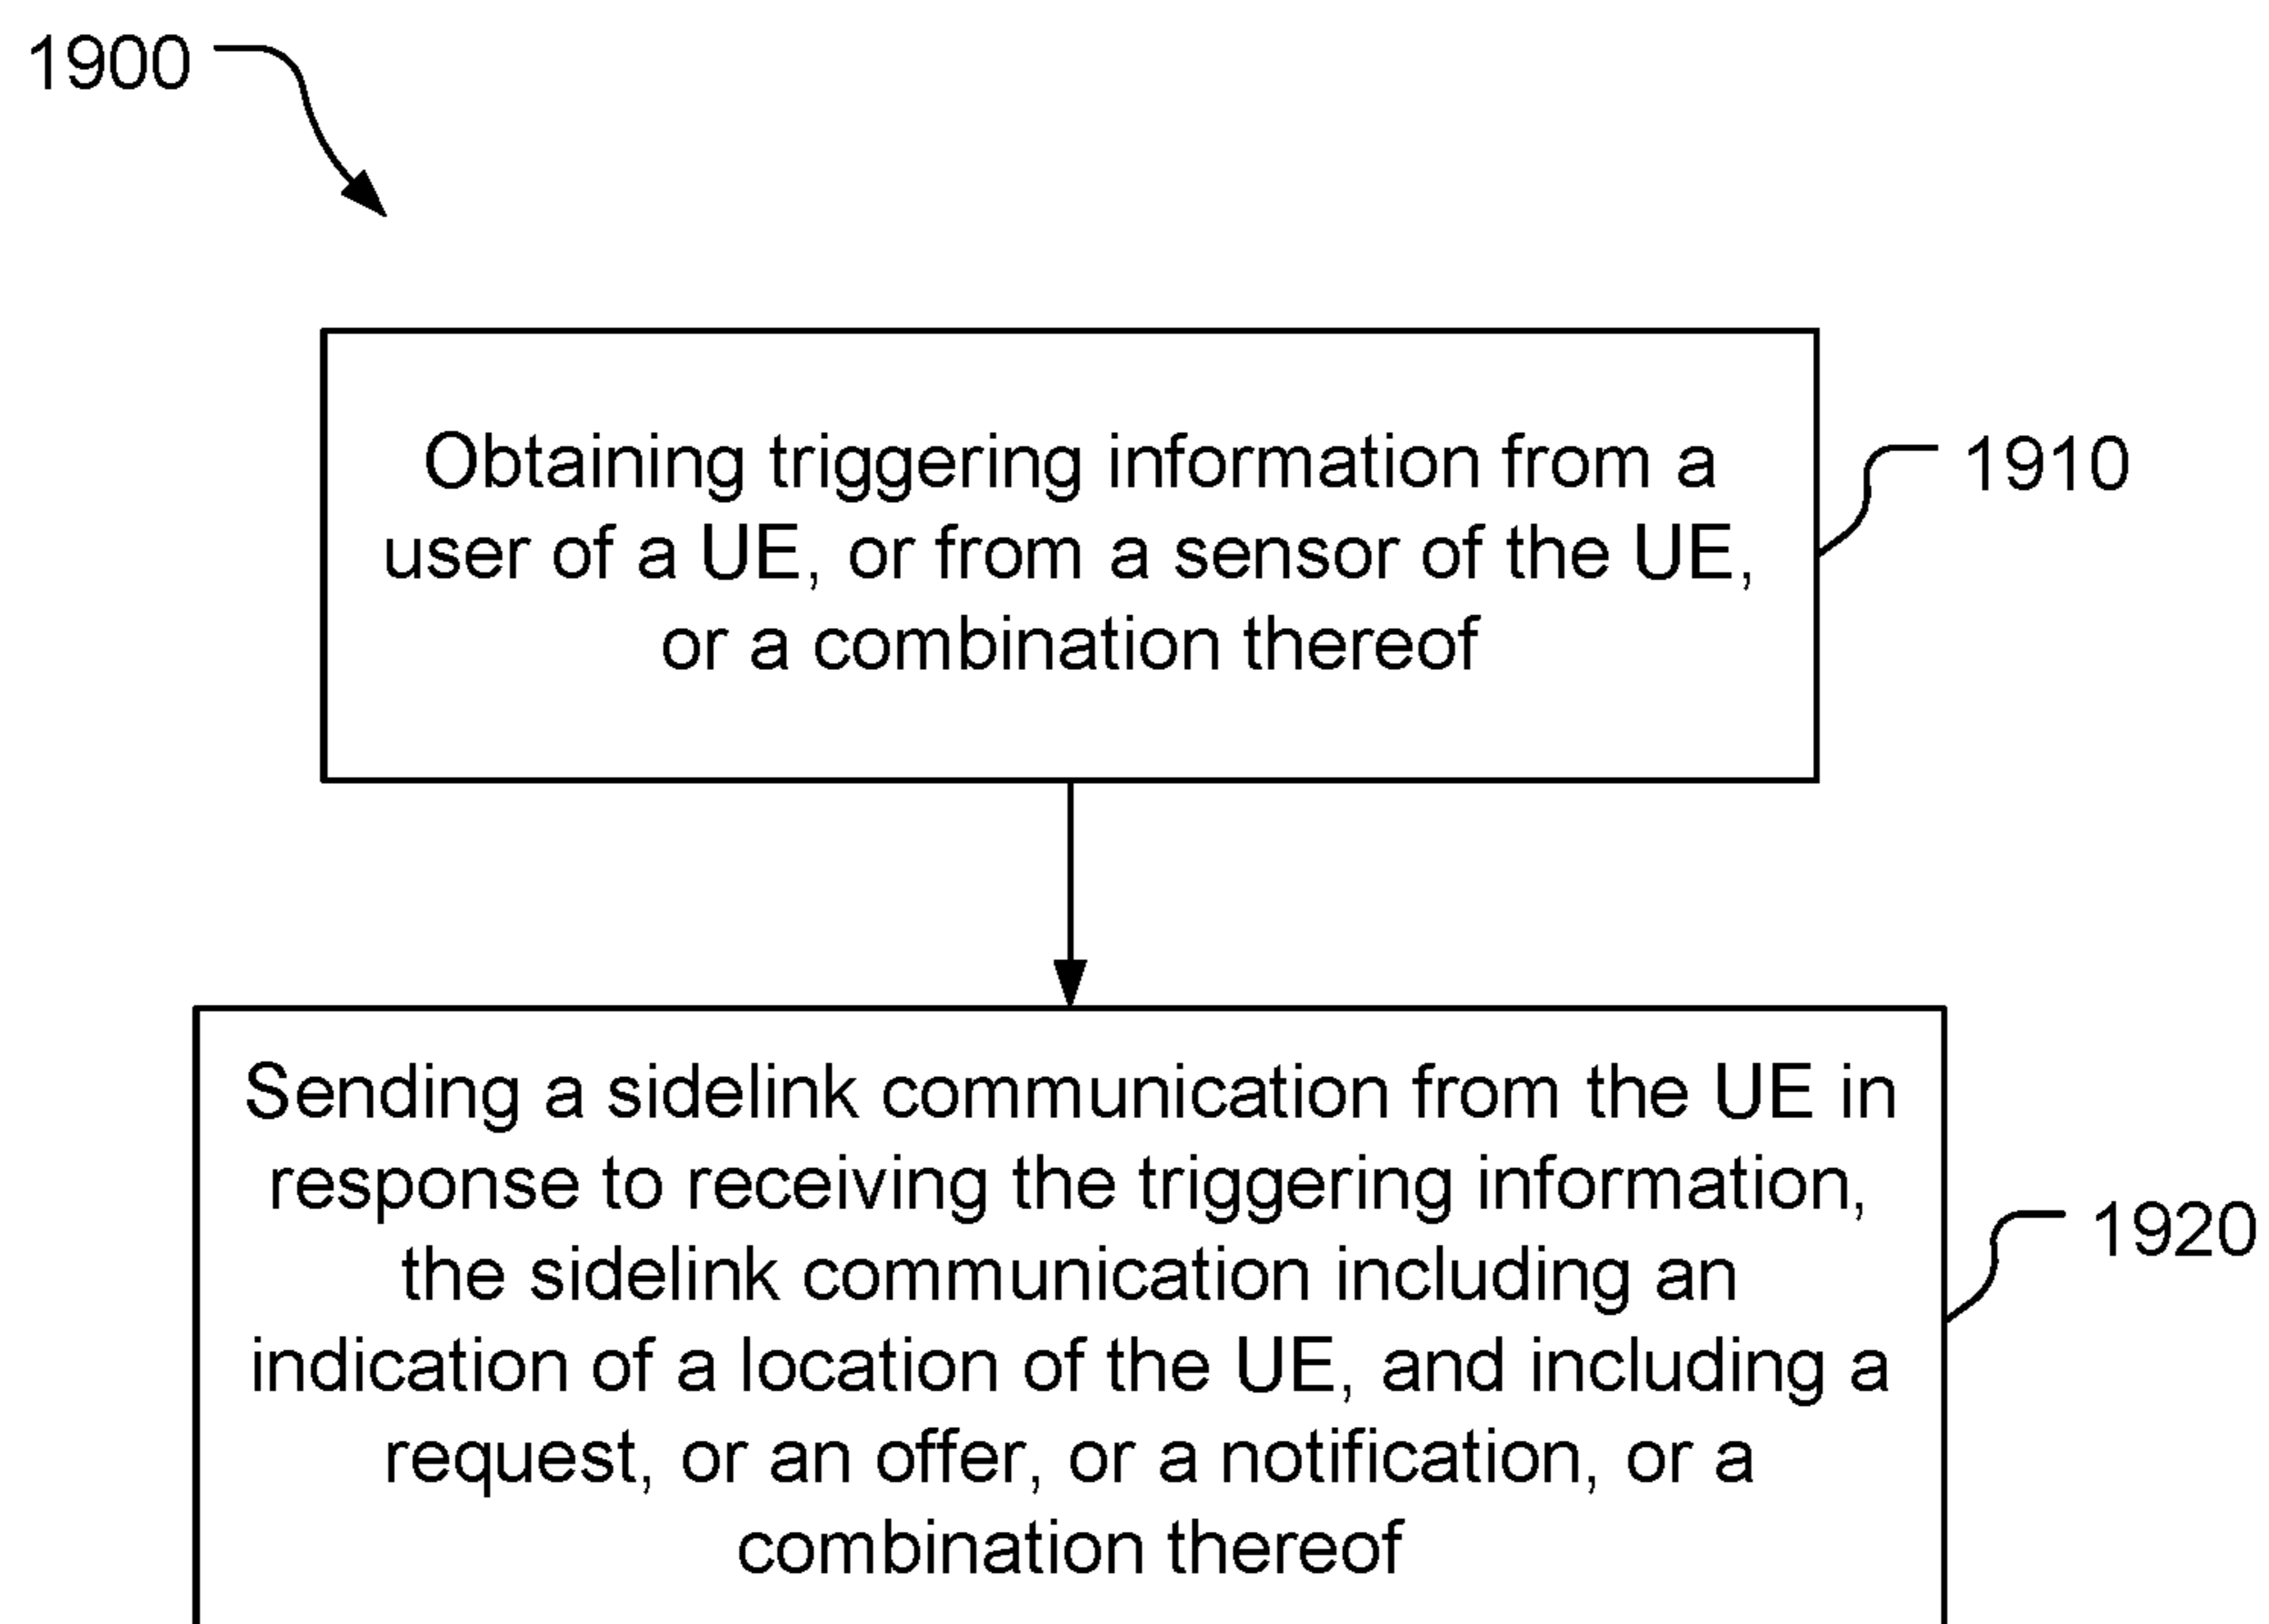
1900

Obtaining triggering information from a user of a UE, or from a sensor of the UE, or a combination thereof

1910

Sending a sidelink communication from the UE in response to receiving the triggering information, the sidelink communication including an indication of a location of the UE, and including a request, or an offer, or a notification, or a combination thereof

1920